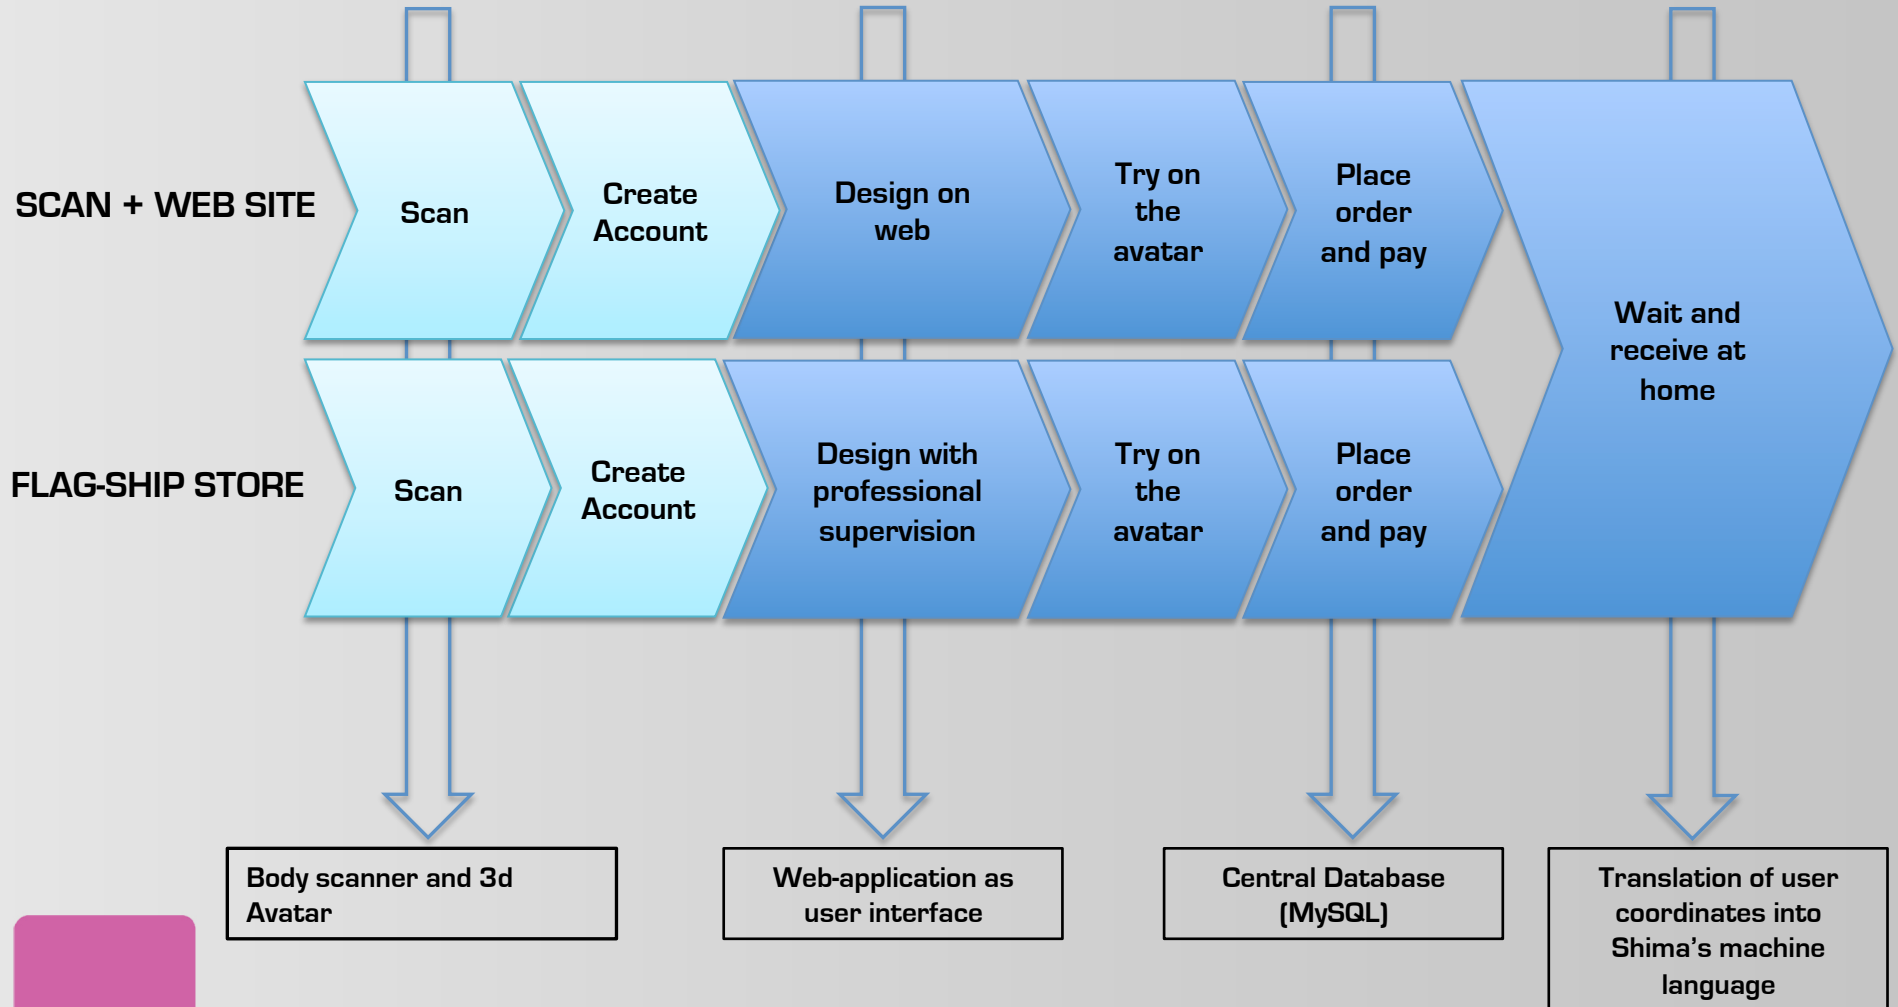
SCAN + WEB SITE

Scan

Create Account

Design on web

Try on the avatar

Place order and pay

Wait and receive at home

FLAG-SHIP STORE

Scan

Create Account

Design with professional supervision

Try on the avatar

Place order and pay

Body scanner and 3d Avatar

Web-application as user interface

Central Database (MySQL)

Translation of user coordinates into Shima's machine language